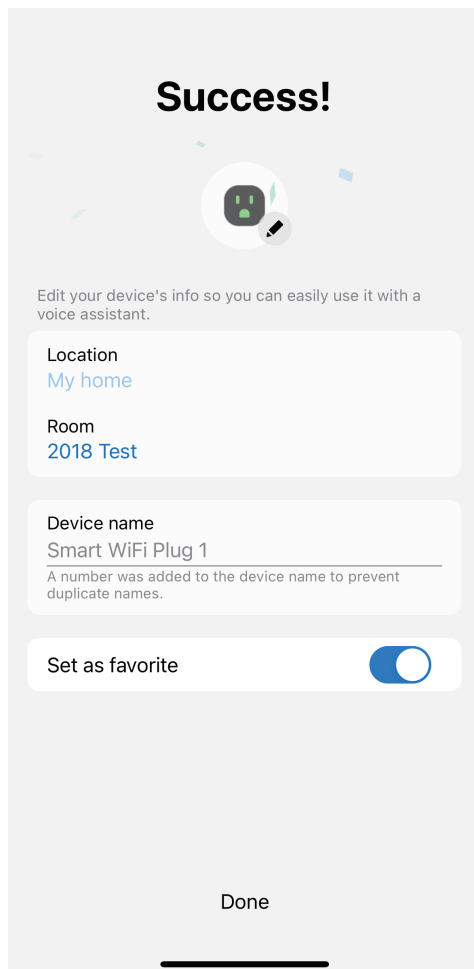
Success!

Edit your device's info so you can easily use it with a voice assistant.

Location
My home

Room
2018 Test

Device name
Smart WiFi Plug 1
A number was added to the device name to prevent duplicate names.

Set as favorite

Done